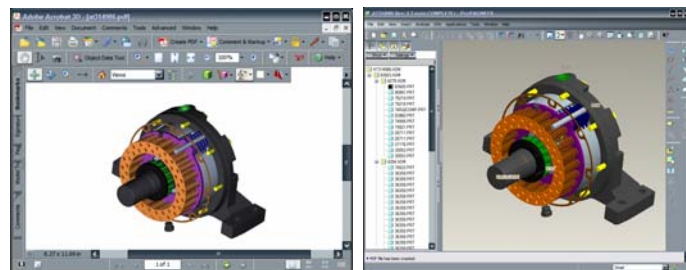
Adobe Acrobat 3D - [at014986.pdf]

File Edit View Document Comments Tools Advanced Window Help

Create PDF

Comment & Markup

Object Data Tool

Views

100%

Help

Bookmarks

Signatures

Pages

Layers

Model Tree

Comments

1 of 1

8.27 x 11.69 in